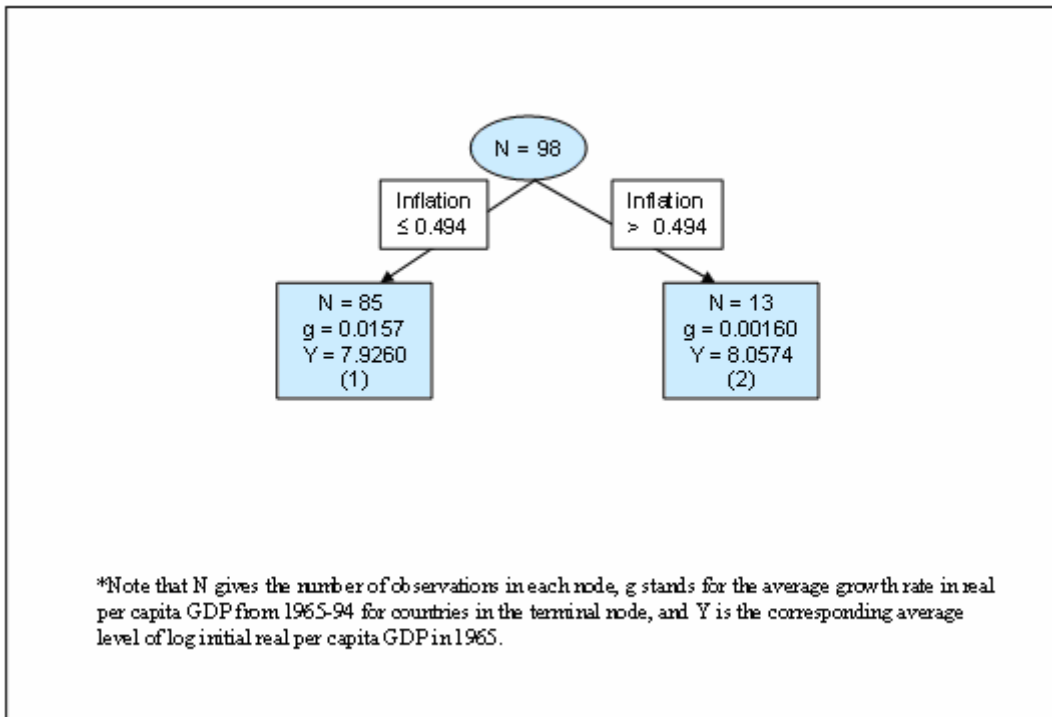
N = 98

Inflation
≤ 0.494

Inflation
> 0.494

N = 85
g = 0.0157
Y = 7.9260
(1)

N = 13
g = 0.00160
Y = 8.0574
(2)

*Note that N gives the number of observations in each node, g stands for the average growth rate in real per capita GDP from 1965-94 for countries in the terminal node, and Y is the corresponding average level of log initial real per capita GDP in 1965.